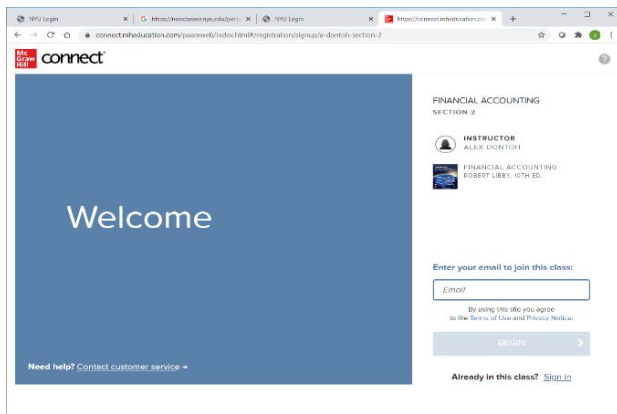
NYU Login ×
https://newclasses.nyu.edu/port ×
NYU Login ×
https://connect.mheducation.co ×
+

connect.mheducation.com/paamweb/index.html#/registration/signup/a-dontoh-section-2

Mc Graw Hill connect

?

Welcome

Need help? Contact customer service →

FINANCIAL ACCOUNTING
SECTION 2

INSTRUCTOR
ALEX DONTOH

FINANCIAL ACCOUNTING
ROBERT LIBBY: 10TH ED.

Enter your email to join this class:

Email

By using this site you agree to the Terms of Use and Privacy Notice.

BEGIN

Already in this class? Sign in